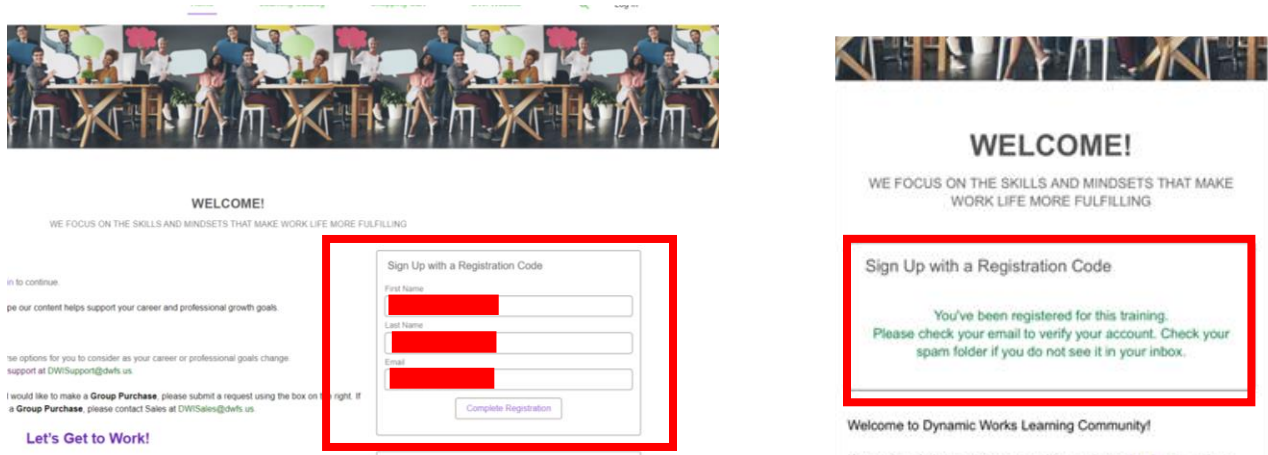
Home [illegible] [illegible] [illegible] Log In

WELCOME!

WE FOCUS ON THE SKILLS AND MINDSETS THAT MAKE WORK LIFE MORE FULFILLING

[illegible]n to continue.

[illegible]pe our content helps support your career and professional growth goals.

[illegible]se options for you to consider as your career or professional goals change. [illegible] support at DWISupport@dwfs.us.

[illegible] would like to make a **Group Purchase**, please submit a request using the box on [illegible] right. If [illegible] a **Group Purchase**, please contact Sales at DWISales@dwfs.us.

Let's Get to Work!

Sign Up with a Registration Code

First Name

Last Name

Email

Complete Registration

WELCOME!

WE FOCUS ON THE SKILLS AND MINDSETS THAT MAKE WORK LIFE MORE FULFILLING

Sign Up with a Registration Code

You've been registered for this training. Please check your email to verify your account. Check your spam folder if you do not see it in your inbox.

Welcome to Dynamic Works Learning Community!